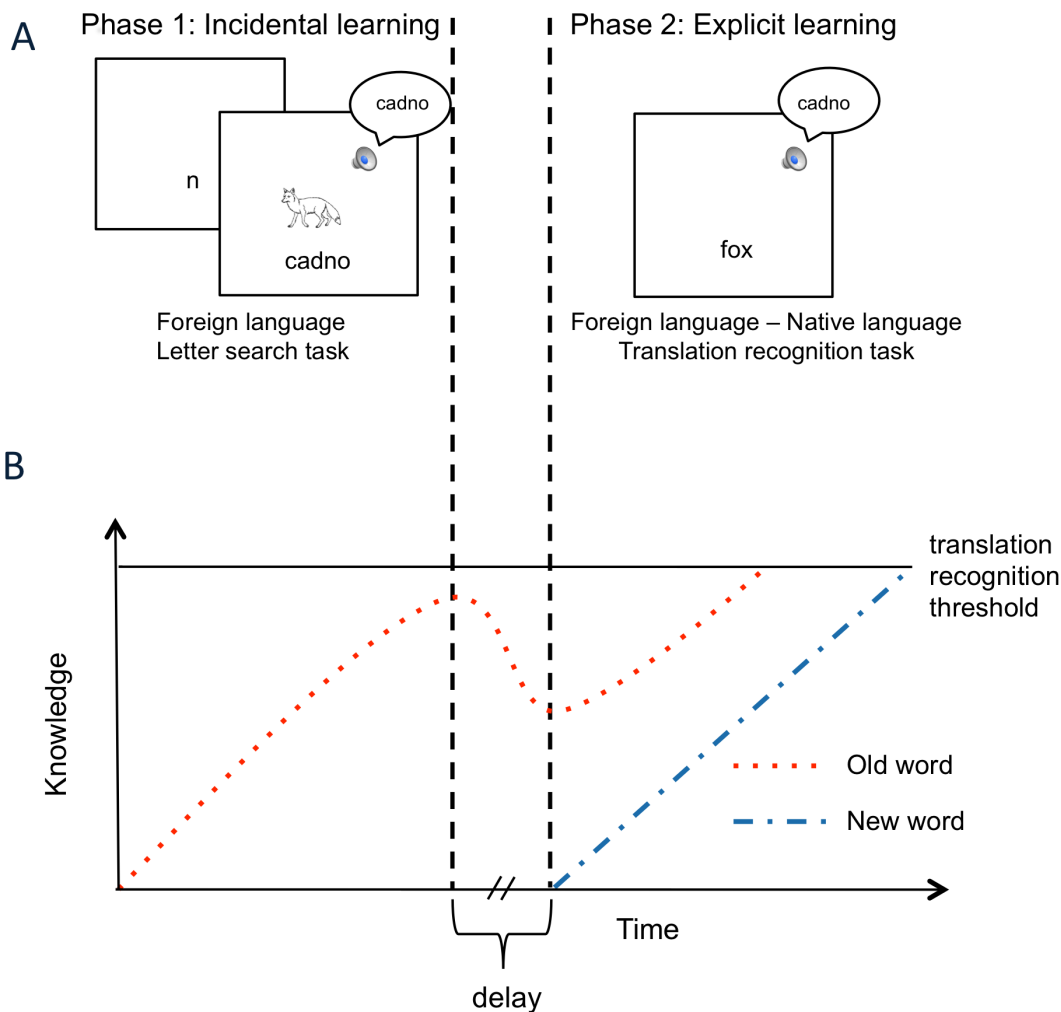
A

Phase 1: Incidental learning

n

cadno

cadno

Foreign language
Letter search task

Phase 2: Explicit learning

cadno

fox

Foreign language – Native language
Translation recognition task

B

Knowledge

translation recognition threshold

Old word

New word

Time

delay